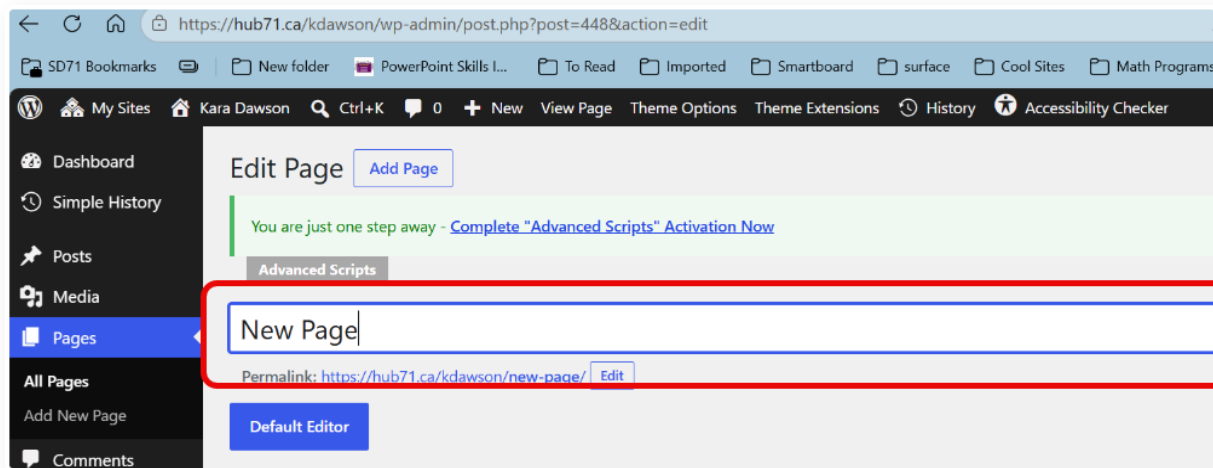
https://hub71.ca/kdawson/wp-admin/post.php?post=448&action=edit

SD71 Bookmarks | New folder | PowerPoint Skills I... | To Read | Imported | Smartboard | surface | Cool Sites | Math Programs

My Sites | Kara Dawson | Ctrl+K | 0 | New | View Page | Theme Options | Theme Extensions | History | Accessibility Checker

Dashboard
Simple History
Posts
Media
Pages
All Pages
Add New Page
Comments

Edit Page
Add Page

You are just one step away - Complete "Advanced Scripts" Activation Now

Advanced Scripts

New Page

Permalink: https://hub71.ca/kdawson/new-page/ Edit

Default Editor